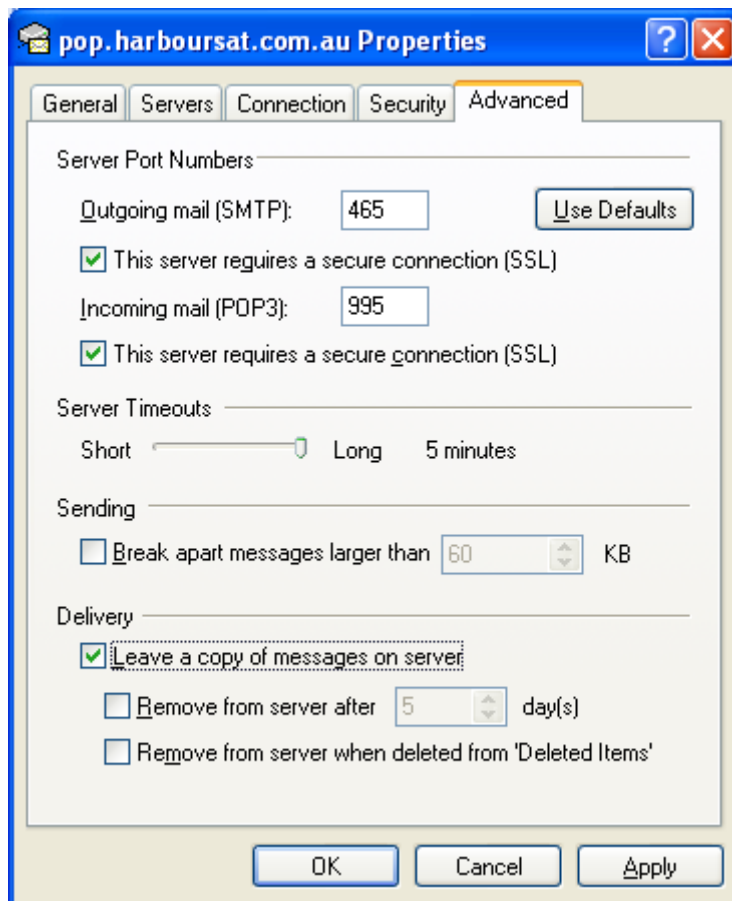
pop.harboursat.com.au Properties

General | Servers | Connection | Security | Advanced

Server Port Numbers

Outgoing mail (SMTP): 465 Use Defaults

This server requires a secure connection (SSL)

Incoming mail (POP3): 995

This server requires a secure connection (SSL)

Server Timeouts

Short Long 5 minutes

Sending

Break apart messages larger than 60 KB

Delivery

Leave a copy of messages on server

Remove from server after 5 day(s)

Remove from server when deleted from 'Deleted Items'

OK Cancel Apply